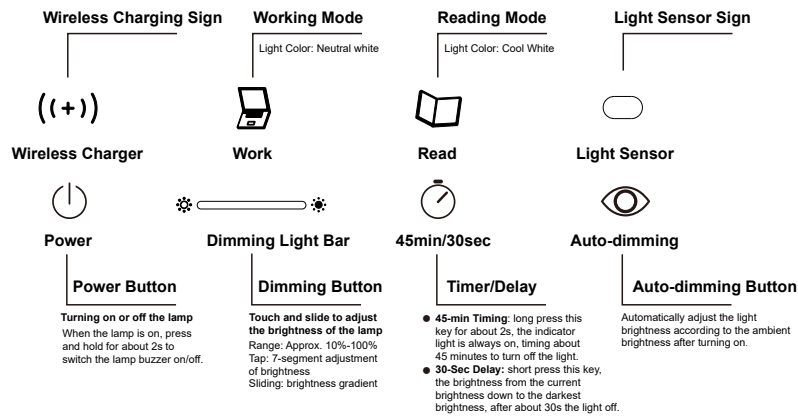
Wireless Charging Sign

Working Mode

Light Color: Neutral white

Reading Mode

Light Color: Cool White

Light Sensor Sign

((+))

Wireless Charger

Work

Read

Light Sensor

Power

Dimming Light Bar

45min/30sec

Auto-dimming

Power Button

Turning on or off the lamp
When the lamp is on, press and hold for about 2s to switch the lamp buzzer on/off.

Dimming Button

Touch and slide to adjust the brightness of the lamp
Range: Approx. 10%-100%
Tap: 7-segment adjustment of brightness
Sliding: brightness gradient

Timer/Delay

● 45-min Timing: long press this key for about 2s, the indicator light is always on, timing about 45 minutes to turn off the light.
● 30-Sec Delay: short press this key, the brightness from the current brightness down to the darkest brightness, after about 30s the light off.

Auto-dimming Button

Automatically adjust the light brightness according to the ambient brightness after turning on.